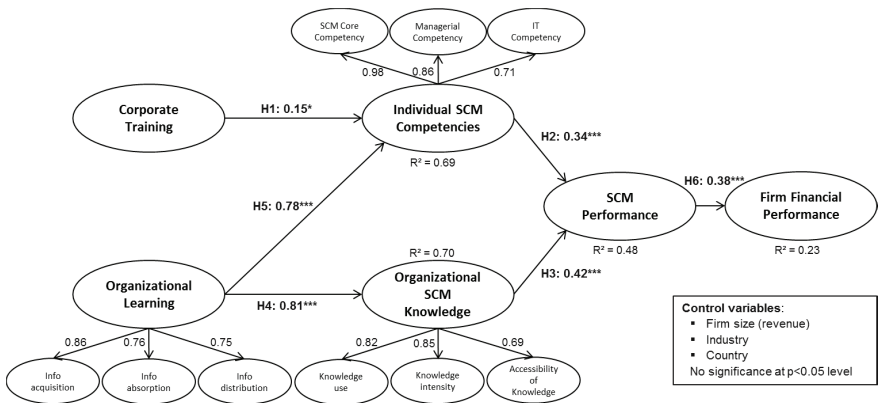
SCM Core Competency

Managerial Competency

IT Competency

0.98

0.86

0.71

Corporate Training

H1: 0.15*

Individual SCM Competencies

$R^2 = 0.69$

H2: 0.34***

H5: 0.78***

SCM Performance

$R^2 = 0.48$

H6: 0.38***

Firm Financial Performance

$R^2 = 0.23$

$R^2 = 0.70$

Organizational Learning

H4: 0.81***

Organizational SCM Knowledge

H3: 0.42***

0.86

0.76

0.75

Info acquisition

Info absorption

Info distribution

0.82

0.85

0.69

Knowledge use

Knowledge intensity

Accessibility of Knowledge

Control variables:
▪ Firm size (revenue)
▪ Industry
▪ Country
No significance at p<0.05 level